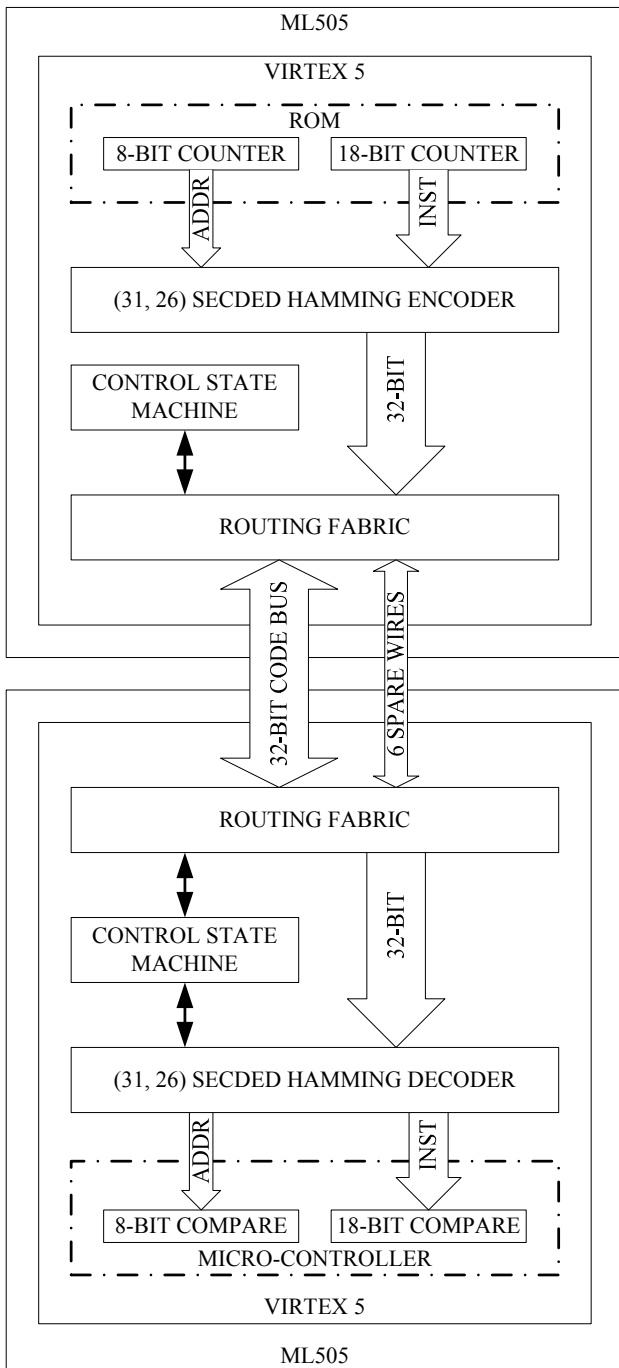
ML505

VIRTEX 5

ROM

8-BIT COUNTER

18-BIT COUNTER

ADDR

INST

(31, 26) SECDED HAMMING ENCODER

CONTROL STATE MACHINE

32-BIT

ROUTING FABRIC

32-BIT CODE BUS

6 SPARE WIRES

ROUTING FABRIC

CONTROL STATE MACHINE

32-BIT

(31, 26) SECDED HAMMING DECODER

ADDR

INST

8-BIT COMPARE

18-BIT COMPARE

MICRO-CONTROLLER

VIRTEX 5

ML505